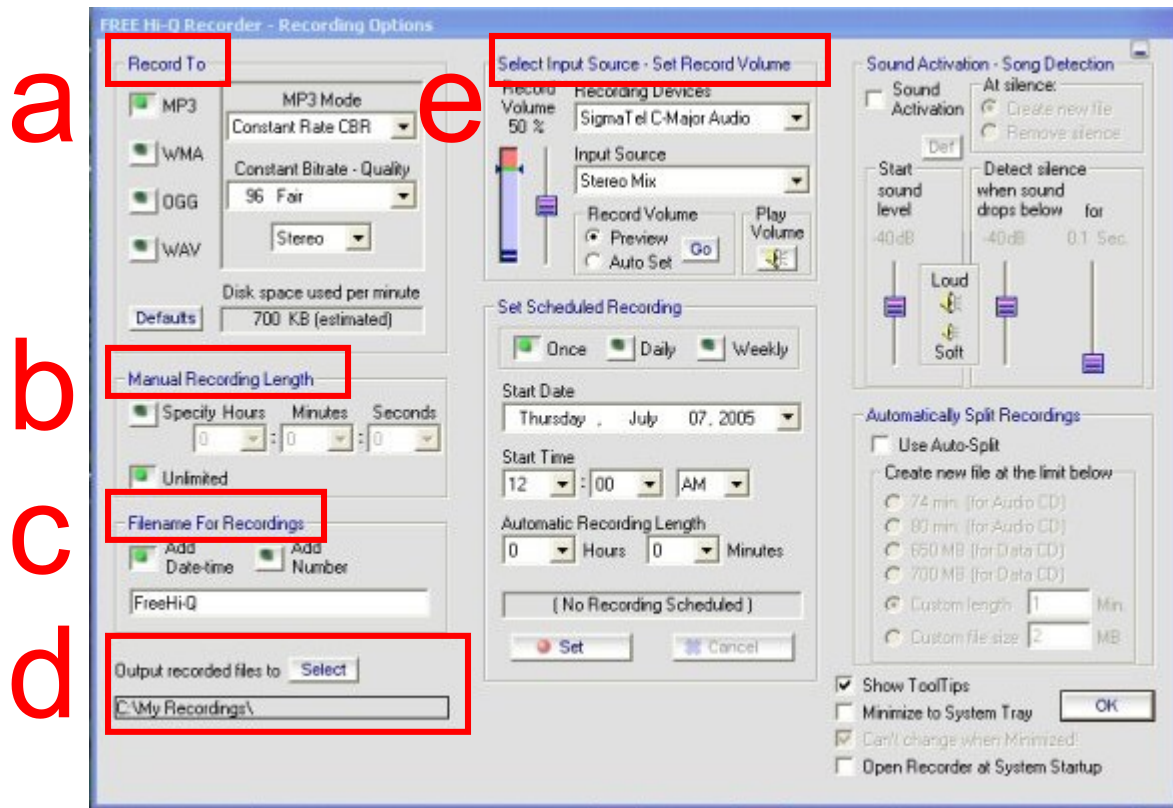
FREE Hi-Q Recorder - Recording Options

a

Record To

MP3

WMA

OGG

WAV

MP3 Mode

Constant Rate CBR

Constant Bitrate - Quality

96 Fair

Stereo

Defaults

Disk space used per minute

700 KB (estimated)

b

Manual Recording Length

Specify Hours

Minutes

Seconds

0 : 0 : 0

Unlimited

c

Filename For Recordings

Add Date-time

Add Number

FreeHi-Q

d

Output recorded files to

Select

C:\My Recordings\

e

Select Input Source - Set Record Volume

Record Volume 50 %

Recording Devices

SigmaTel C-Major Audio

Input Source

Stereo Mix

Record Volume

Preview

Auto Set

Go

Play Volume

Set Scheduled Recording

Once

Daily

Weekly

Start Date

Thursday , July 07, 2005

Start Time

12 : 00 AM

Automatic Recording Length

0 Hours 0 Minutes

( No Recording Scheduled )

Set

Cancel

Sound Activation - Song Detection

Sound Activation

At silence:

Create new file

Remove silence

Def

Start sound level

-40dB

Loud

Soft

Detect silence when sound drops below

-40dB

for

0.1 Sec.

Automatically Split Recordings

Use Auto-Split

Create new file at the limit below

74 min. (for Audio CD)

80 min. (for Audio CD)

650 MB (for Data CD)

700 MB (for Data CD)

Custom length 1 Min.

Custom file size 2 MB

Show ToolTips

Minimize to System Tray

OK

Can't change when Minimized

Open Recorder at System Startup